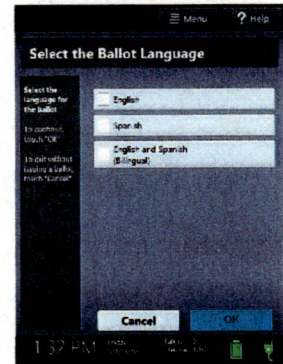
Menu
? Help

Select the Ballot Language

Select the language for the ballot.

To continue, touch "OK".

To exit without casting a ballot, touch "Cancel".

English

Spanish

English and Spanish (Bilingual)

Cancel

OK

1:32 PM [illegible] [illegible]